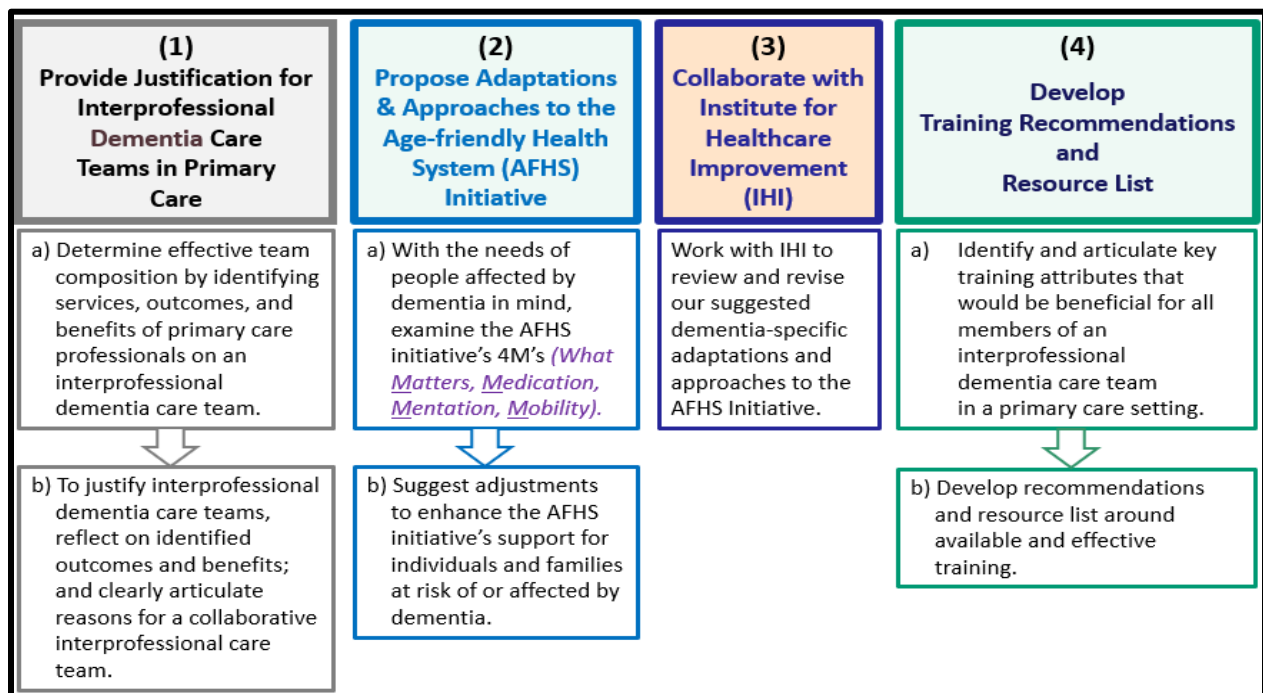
(1)
Provide Justification for Interprofessional Dementia Care Teams in Primary Care

a) Determine effective team composition by identifying services, outcomes, and benefits of primary care professionals on an interprofessional dementia care team.

b) To justify interprofessional dementia care teams, reflect on identified outcomes and benefits; and clearly articulate reasons for a collaborative interprofessional care team.

(2)
Propose Adaptations & Approaches to the Age-friendly Health System (AFHS) Initiative

a) With the needs of people affected by dementia in mind, examine the AFHS initiative's 4M's (What Matters, Medication, Mentation, Mobility).

b) Suggest adjustments to enhance the AFHS initiative's support for individuals and families at risk of or affected by dementia.

(3)
Collaborate with Institute for Healthcare Improvement (IHI)

Work with IHI to review and revise our suggested dementia-specific adaptations and approaches to the AFHS Initiative.

(4)
Develop Training Recommendations and Resource List

a) Identify and articulate key training attributes that would be beneficial for all members of an interprofessional dementia care team in a primary care setting.

b) Develop recommendations and resource list around available and effective training.